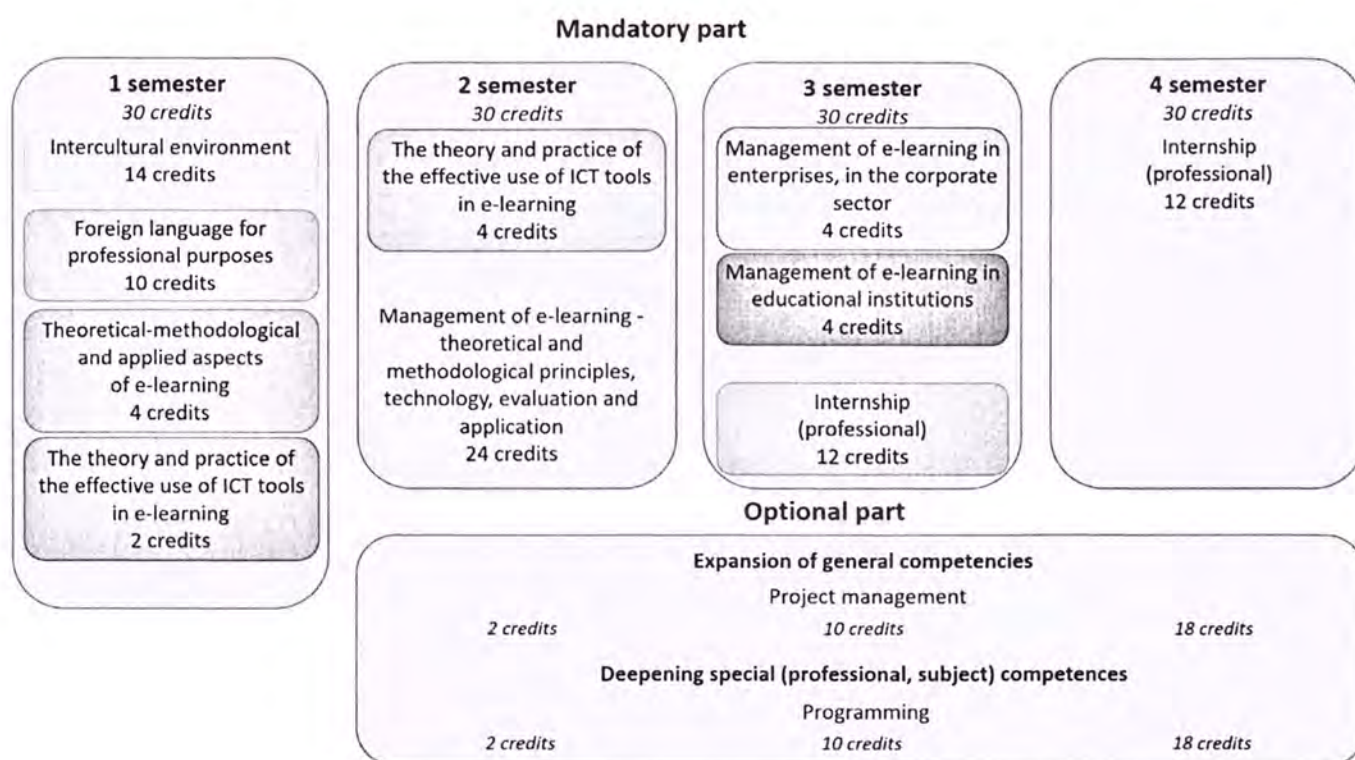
Mandatory part

1 semester
*30 credits*
Intercultural environment
14 credits

Foreign language for professional purposes
10 credits

Theoretical-methodological and applied aspects of e-learning
4 credits

The theory and practice of the effective use of ICT tools in e-learning
2 credits

2 semester
*30 credits*
The theory and practice of the effective use of ICT tools in e-learning
4 credits

Management of e-learning - theoretical and methodological principles, technology, evaluation and application
24 credits

3 semester
*30 credits*
Management of e-learning in enterprises, in the corporate sector
4 credits

Management of e-learning in educational institutions
4 credits

Internship (professional)
12 credits

4 semester
*30 credits*
Internship (professional)
12 credits

Optional part

**Expansion of general competencies**
Project management
*2 credits* *10 credits* *18 credits*

**Deepening special (professional, subject) competences**
Programming
*2 credits* *10 credits* *18 credits*